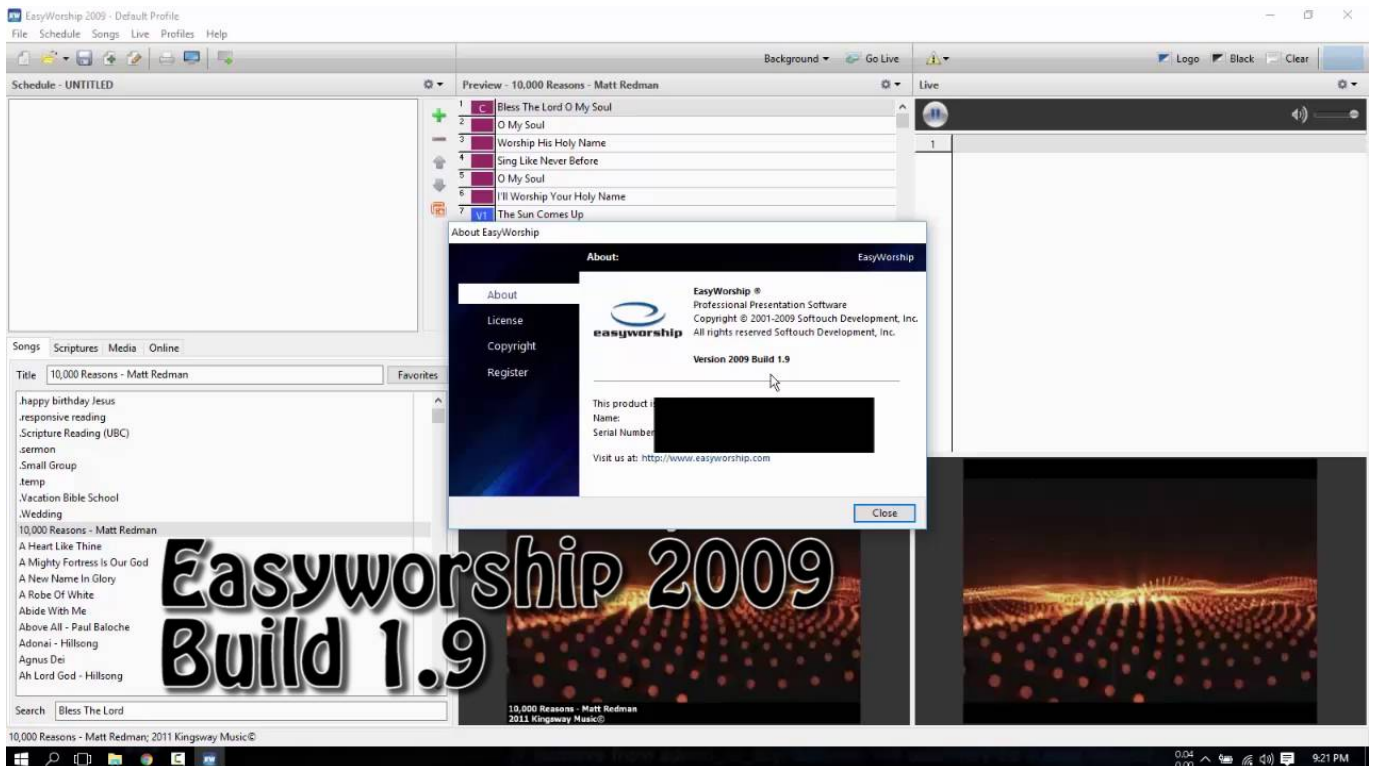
EasyWorship 2009 - Default Profile
File Schedule Songs Live Profiles Help

Background ▾ Go Live Logo Black Clear

Schedule - UNTITLED

Preview - 10,000 Reasons - Matt Redman

Live

1 C Bless The Lord O My Soul
2 O My Soul
3 Worship His Holy Name
4 Sing Like Never Before
5 O My Soul
6 I'll Worship Your Holy Name
7 V1 The Sun Comes Up

1

About EasyWorship

About: EasyWorship

About
License
Copyright
Register

easyworship

EasyWorship ®
Professional Presentation Software
Copyright © 2001-2009 Softouch Development, Inc.
All rights reserved Softouch Development, Inc.

Version 2009 Build 1.9

This product i
Name:
Serial Number

Visit us at: http://www.easyworship.com

Close

Songs Scriptures Media Online

Title 10,000 Reasons - Matt Redman Favorites

.happy birthday Jesus
.responsive reading
.Scripture Reading (UBC)
.sermon
.Small Group
.temp
.Vacation Bible School
.Wedding
10,000 Reasons - Matt Redman
A Heart Like Thine
A Mighty Fortress Is Our God
A New Name In Glory
A Robe Of White
Abide With Me
Above All - Paul Baloche
Adonai - Hillsong
Agnus Dei
Ah Lord God - Hillsong

Easyworship 2009
Build 1.9

Search Bless The Lord

10,000 Reasons - Matt Redman
2011 Kingsway Music©

10,000 Reasons - Matt Redman; 2011 Kingsway Music©

9:21 PM